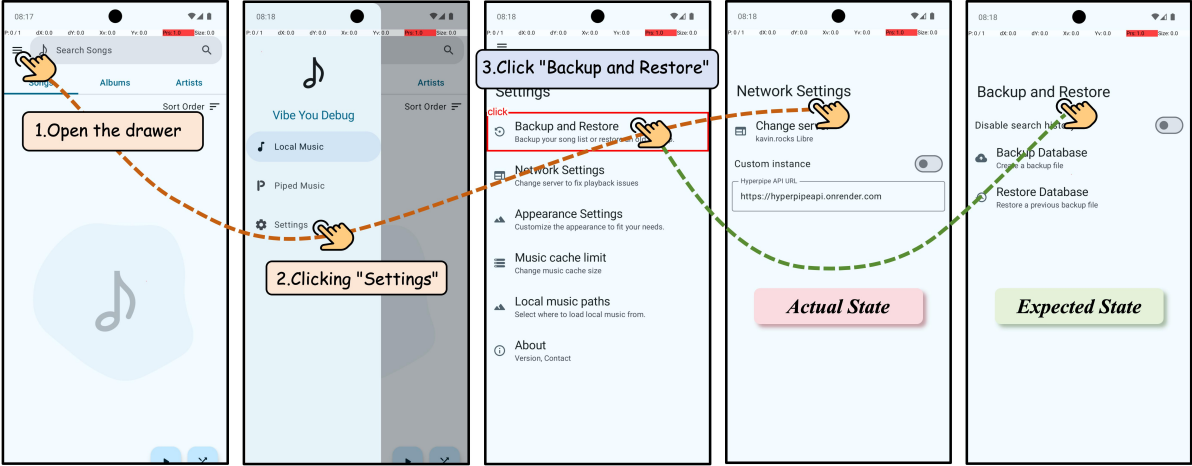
08:17
P: 0 / 1 dX: 0.0 dY: 0.0 Xv: 0.0 Yv: 0.0 Prs: 1.0 Size: 0.0
Search Songs
Songs Albums Artists
Sort Order
1.Open the drawer

08:18
P: 0 / 1 dX: 0.0 dY: 0.0 Xv: 0.0 Yv: 0.0 Prs: 1.0 Size: 0.0
Vibe You Debug
Local Music
Piped Music
Settings
Artists
Sort Order
2.Clicking "Settings"

08:18
P: 0 / 1 dX: 0.0 dY: 0.0 Xv: 0.0 Yv: 0.0 Prs: 1.0 Size: 0.0
3.Click "Backup and Restore"
Settings
click
Backup and Restore
Backup your song list or restore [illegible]
Network Settings
Change server to fix playback issues
Appearance Settings
Customize the appearance to fit your needs.
Music cache limit
Change music cache size
Local music paths
Select where to load local music from.
About
Version, Contact

08:18
P: 0 / 1 dX: 0.0 dY: 0.0 Xv: 0.0 Yv: 0.0 Prs: 1.0 Size: 0.0
Network Settings
Change ser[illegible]
kavin.rocks Libre
Custom instance
Hyperpipe API URL
https://hyperpipeapi.onrender.com
Actual State

08:18
P: 0 / 1 dX: 0.0 dY: 0.0 Xv: 0.0 Yv: 0.0 Prs: 1.0 Size: 0.0
Backup and Restore
Disable search his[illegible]
Backup Database
Create a backup file
Restore Database
Restore a previous backup file
Expected State